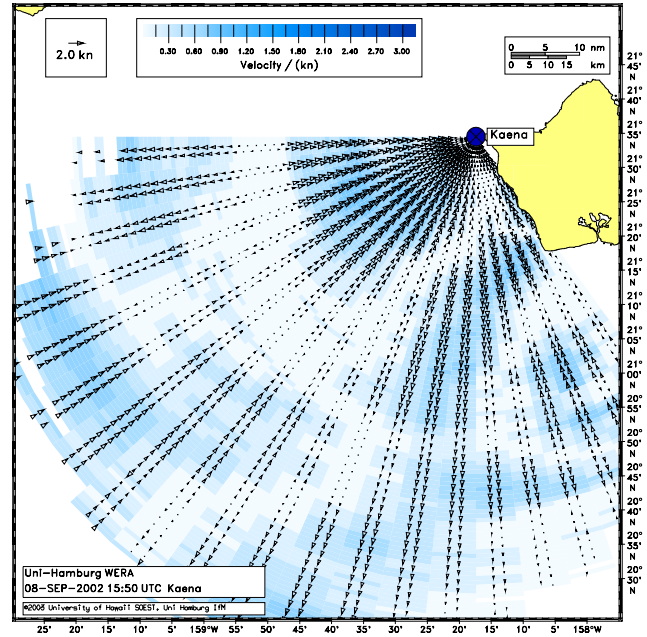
2.0 kn

0.30 0.60 0.90 1.20 1.50 1.80 2.10 2.40 2.70 3.00
Velocity / (kn)

0 5 10 nm
0 5 10 15 km

Kaena

21° 45' N
21° 40' N
21° 35' N
21° 30' N
21° 25' N
21° 20' N
21° 15' N
21° 10' N
21° 05' N
21° 00' N
20° 55' N
20° 50' N
20° 45' N
20° 40' N
20° 35' N
20° 30' N

Uni-Hamburg WERA
08-SEP-2002 15:50 UTC Kaena
©2008 University of Hawaii SOEST, Uni Hamburg IfM

25' 20' 15' 10' 5' 159°W 55' 50' 45' 40' 35' 30' 25' 20' 15' 10' 5' 158°W